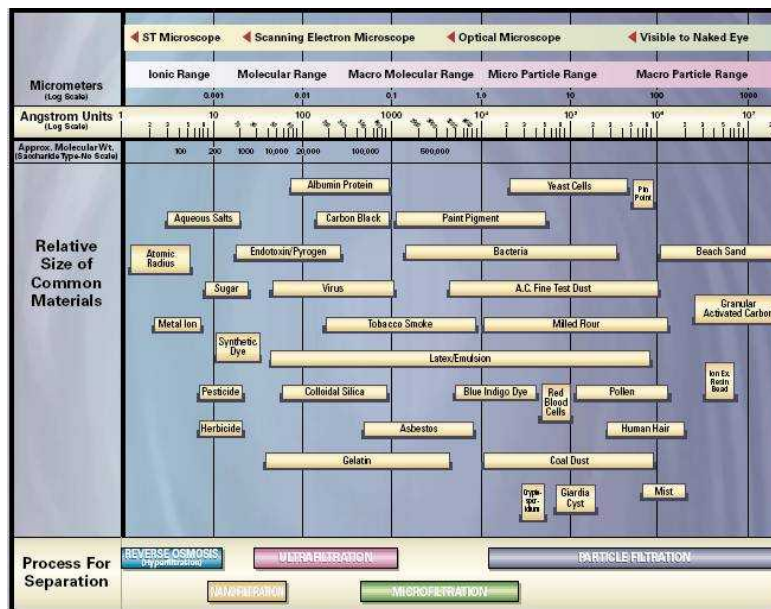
ST Microscope | Scanning Electron Microscope | Optical Microscope | Visible to Naked Eye

Micrometers (Log Scale)

Ionic Range | Molecular Range | Macro Molecular Range | Micro Particle Range | Macro Particle Range

0.001 | 0.01 | 0.1 | 1.0 | 10 | 100 | 1000

Angstrom Units (Log Scale)

1 | 10 | 100 | 1000 | $10^4$ | $10^5$ | $10^6$ | $10^7$

Approx. Molecular Wt. (Saccharide Type-No Scale)

100 | 200 | 1000 | 10,000 | 20,000 | 100,000 | 500,000

Relative Size of Common Materials

Albumin Protein
Yeast Cells
Pin Point
Aqueous Salts
Carbon Black
Paint Pigment
Atomic Radius
Endotoxin/Pyrogen
Bacteria
Beach Sand
Sugar
Virus
A.C. Fine Test Dust
Granular Activated Carbon
Metal Ion
Tobacco Smoke
Milled Flour
Synthetic Dye
Latex/Emulsion
Ion Ex. Resin Bead
Pesticide
Colloidal Silica
Blue Indigo Dye
Red Blood Cells
Pollen
Herbicide
Asbestos
Human Hair
Gelatin
Coal Dust
Crypto-spor-idium
Giardia Cyst
Mist

Process For Separation

REVERSE OSMOSIS (Hyperfiltration)
ULTRAFILTRATION
PARTICLE FILTRATION
NANOFILTRATION
MICROFILTRATION